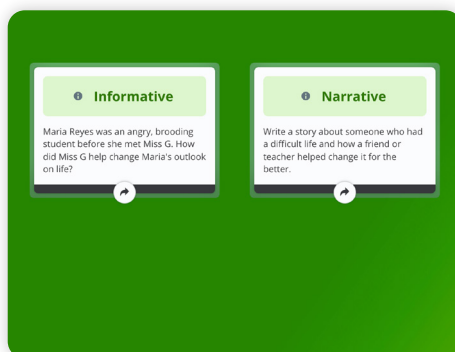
Informative

Maria Reyes was an angry, brooding student before she met Miss G. How did Miss G help change Maria's outlook on life?

Narrative

Write a story about someone who had a difficult life and how a friend or teacher helped change it for the better.